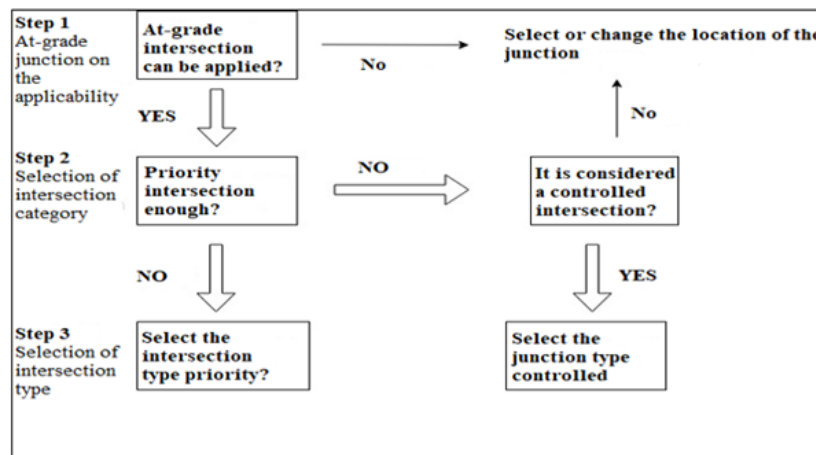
Step 1
At-grade junction on the applicability

At-grade intersection can be applied?

No

Select or change the location of the junction

YES

No

Step 2
Selection of intersection category

Priority intersection enough?

NO

It is considered a controlled intersection?

NO

YES

Step 3
Selection of intersection type

Select the intersection type priority?

Select the junction type controlled